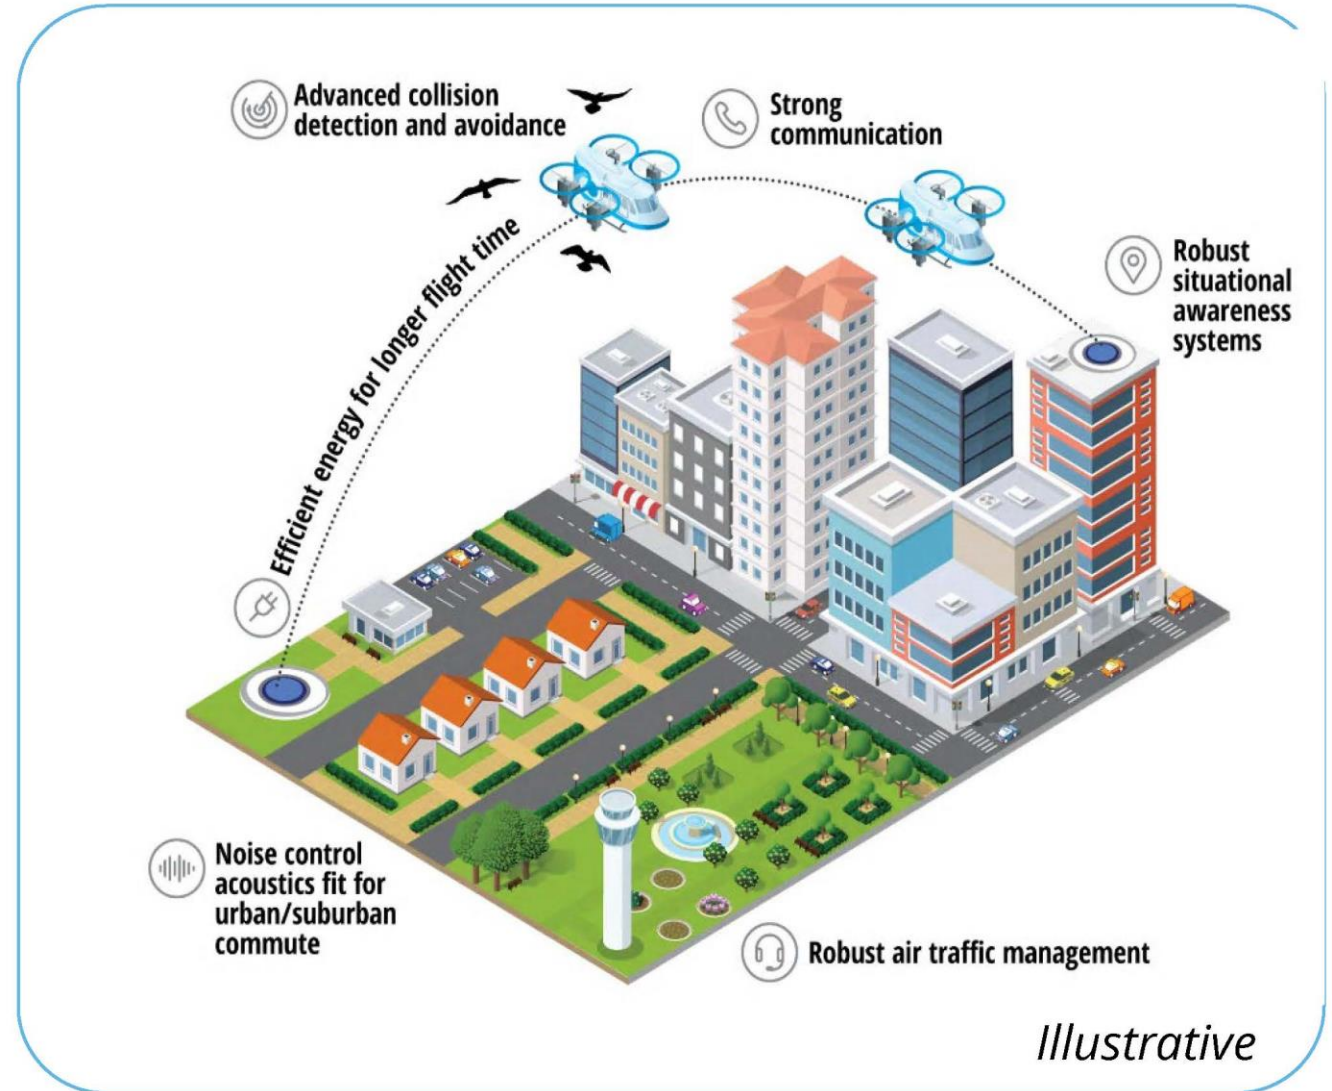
Advanced collision detection and avoidance

Strong communication

Efficient energy for longer flight time

Robust situational awareness systems

Noise control acoustics fit for urban/suburban commute

Robust air traffic management

Illustrative